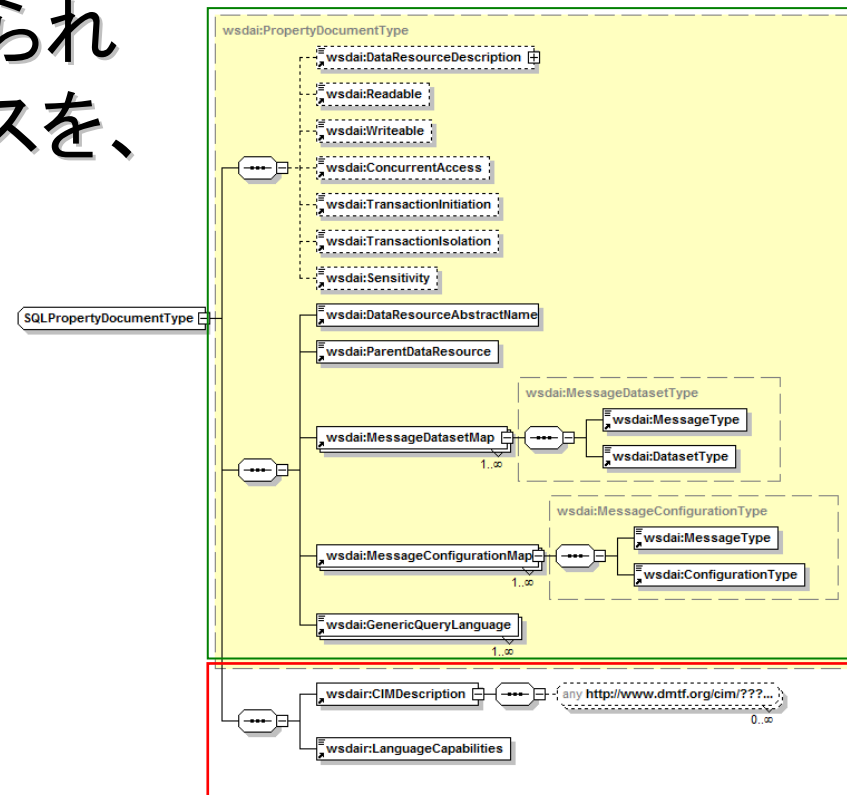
られ
スを、

wsdai:PropertyDocumentType
wsdai:DataResourceDescription
wsdai:Readable
wsdai:Writeable
wsdai:ConcurrentAccess
wsdai:TransactionInitiation
wsdai:TransactionIsolation
wsdai:Sensitivity
SQLPropertyDocumentType
wsdai:DataResourceAbstractName
wsdai:ParentDataResource
wsdai:MessageDatasetType
wsdai:MessageDatasetMap
1..∞
wsdai:MessageType
wsdai:DatasetType
wsdai:MessageConfigurationType
wsdai:MessageConfigurationMap
1..∞
wsdai:MessageType
wsdai:ConfigurationType
wsdai:GenericQueryLanguage
1..∞
wsdair:CIMDescription
any http://www.dmtf.org/cim/???...
0..∞
wsdair:LanguageCapabilities